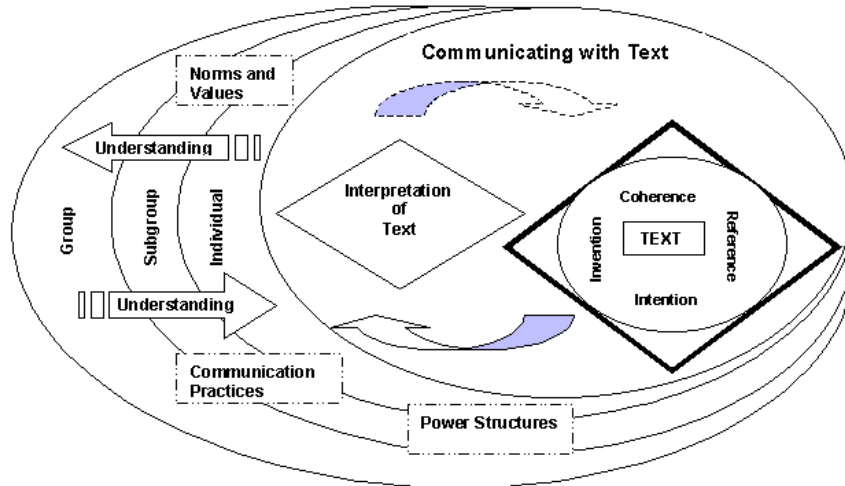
Communicating with Text

Norms and Values

Understanding

Group

Subgroup

Individual

Understanding

Interpretation of Text

Coherence

Invention

TEXT

Reference

Intention

Communication Practices

Power Structures